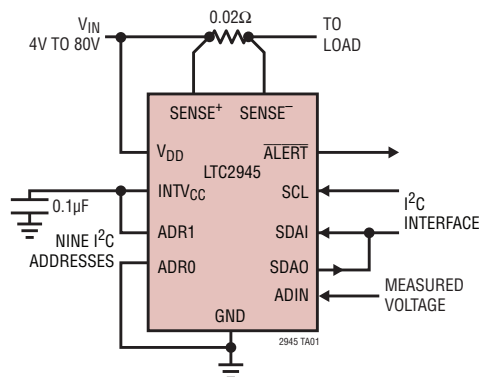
$V_{IN}$
4V TO 80V

0.02Ω

TO LOAD

SENSE$^+$ SENSE$^-$

$V_{DD}$

$\overline{ALERT}$

LTC2945

0.1μF

$INTV_{CC}$

SCL

$I^2C$ INTERFACE

ADR1

SDAI

NINE $I^2C$ ADDRESSES

ADR0

SDAO

ADIN

MEASURED VOLTAGE

GND

2945 TA01